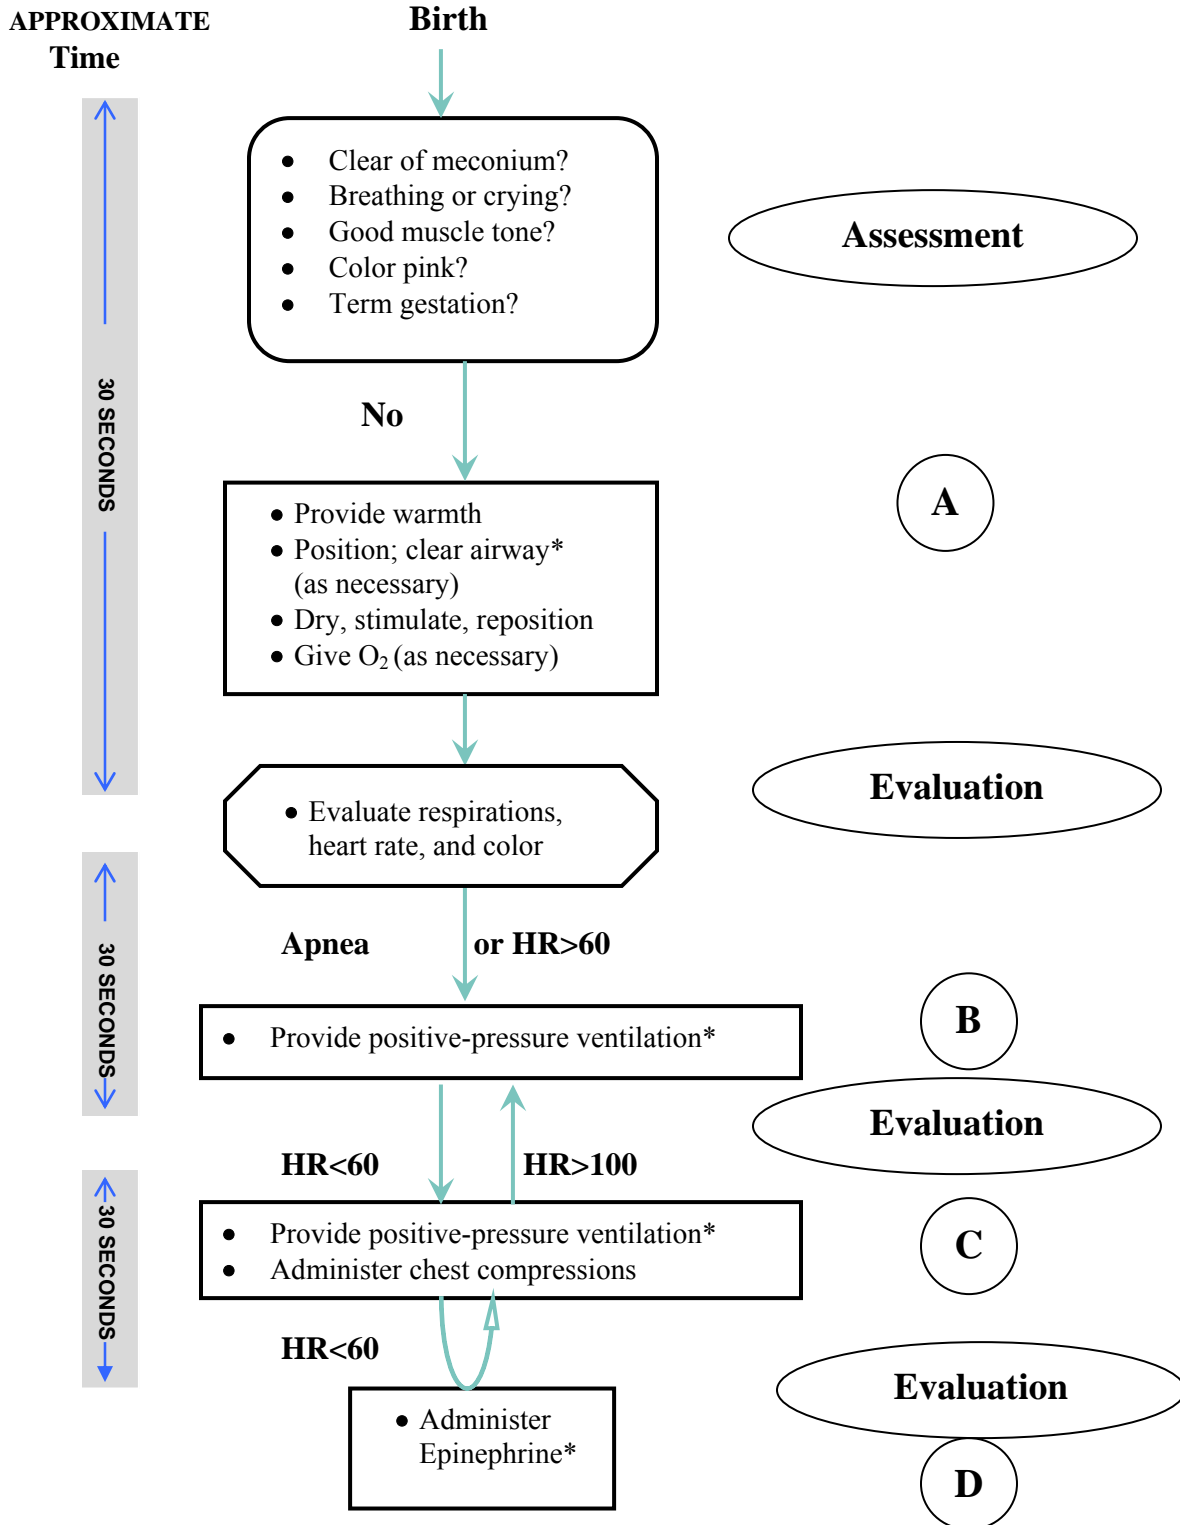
APPROXIMATE Time

Birth

- Clear of meconium?
- Breathing or crying?
- Good muscle tone?
- Color pink?
- Term gestation?

Assessment

30 SECONDS

No

- Provide warmth
- Position; clear airway* (as necessary)
- Dry, stimulate, reposition
- Give $O_2$ (as necessary)

A

- Evaluate respirations, heart rate, and color

Evaluation

30 SECONDS

Apnea or HR>60

- Provide positive-pressure ventilation*

B

Evaluation

30 SECONDS

HR<60

HR>100

- Provide positive-pressure ventilation*
- Administer chest compressions

C

HR<60

- Administer Epinephrine*

Evaluation

D